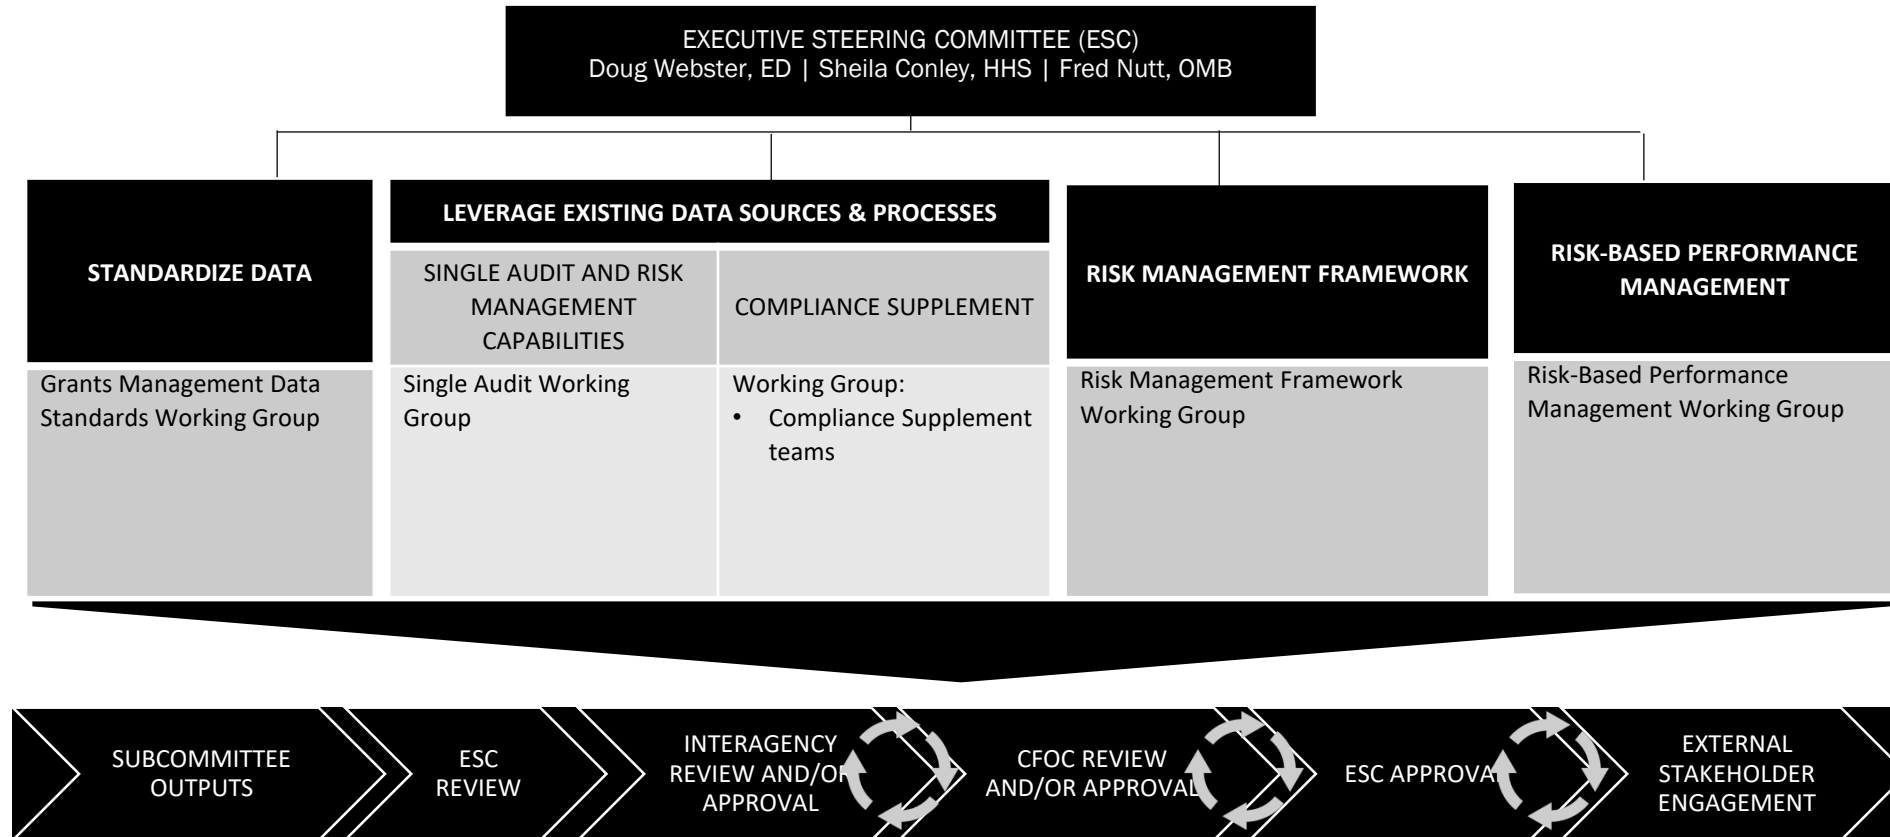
EXECUTIVE STEERING COMMITTEE (ESC)
Doug Webster, ED | Sheila Conley, HHS | Fred Nutt, OMB

STANDARDIZE DATA

Grants Management Data Standards Working Group

LEVERAGE EXISTING DATA SOURCES & PROCESSES

SINGLE AUDIT AND RISK MANAGEMENT CAPABILITIES

Single Audit Working Group

COMPLIANCE SUPPLEMENT

Working Group:
• Compliance Supplement teams

RISK MANAGEMENT FRAMEWORK

Risk Management Framework Working Group

RISK-BASED PERFORMANCE MANAGEMENT

Risk-Based Performance Management Working Group

SUBCOMMITTEE OUTPUTS

ESC REVIEW

INTERAGENCY REVIEW AND/OR APPROVAL

CFOC REVIEW AND/OR APPROVAL

ESC APPROVAL

EXTERNAL STAKEHOLDER ENGAGEMENT